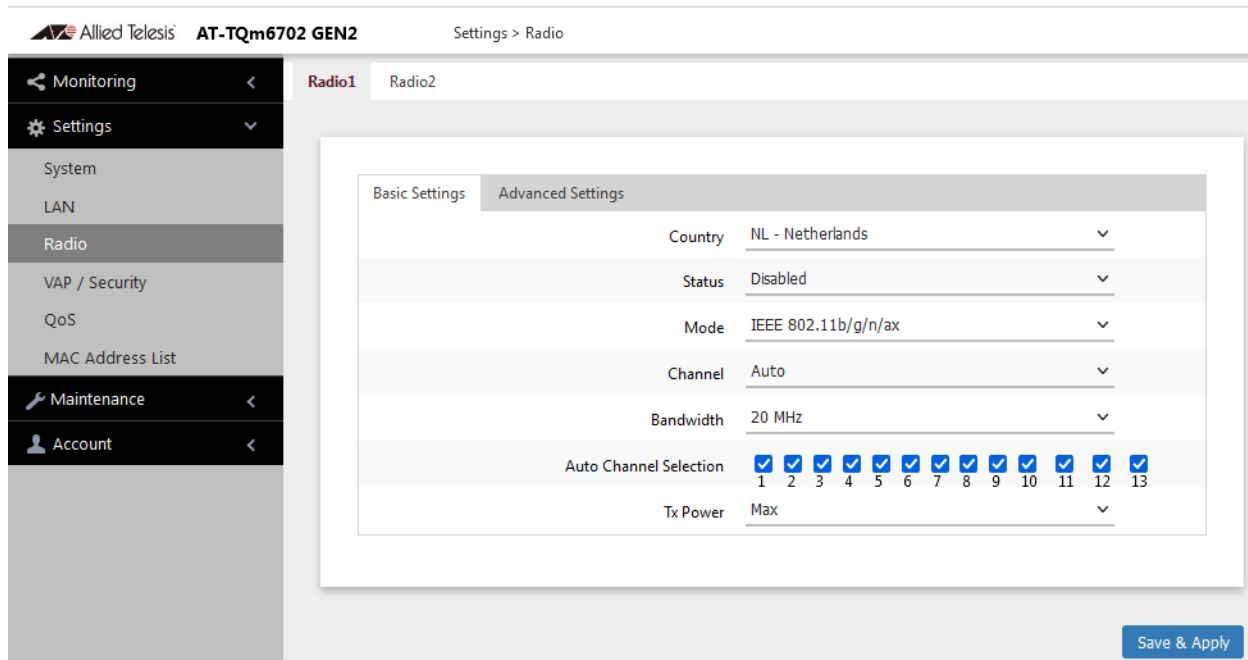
Allied Telesis AT-TQm6702 GEN2 Settings > Radio

Monitoring
Settings
System
LAN
Radio
VAP / Security
QoS
MAC Address List
Maintenance
Account

Radio1 Radio2

Basic Settings Advanced Settings

| | |
|---|---|
| Country | NL - Netherlands |
| Status | Disabled |
| Mode | IEEE 802.11b/g/n/ax |
| Channel | Auto |
| Bandwidth | 20 MHz |
| Auto Channel Selection | 1 2 3 4 5 6 7 8 9 10 11 12 13 |
| Tx Power | Max |

Save & Apply